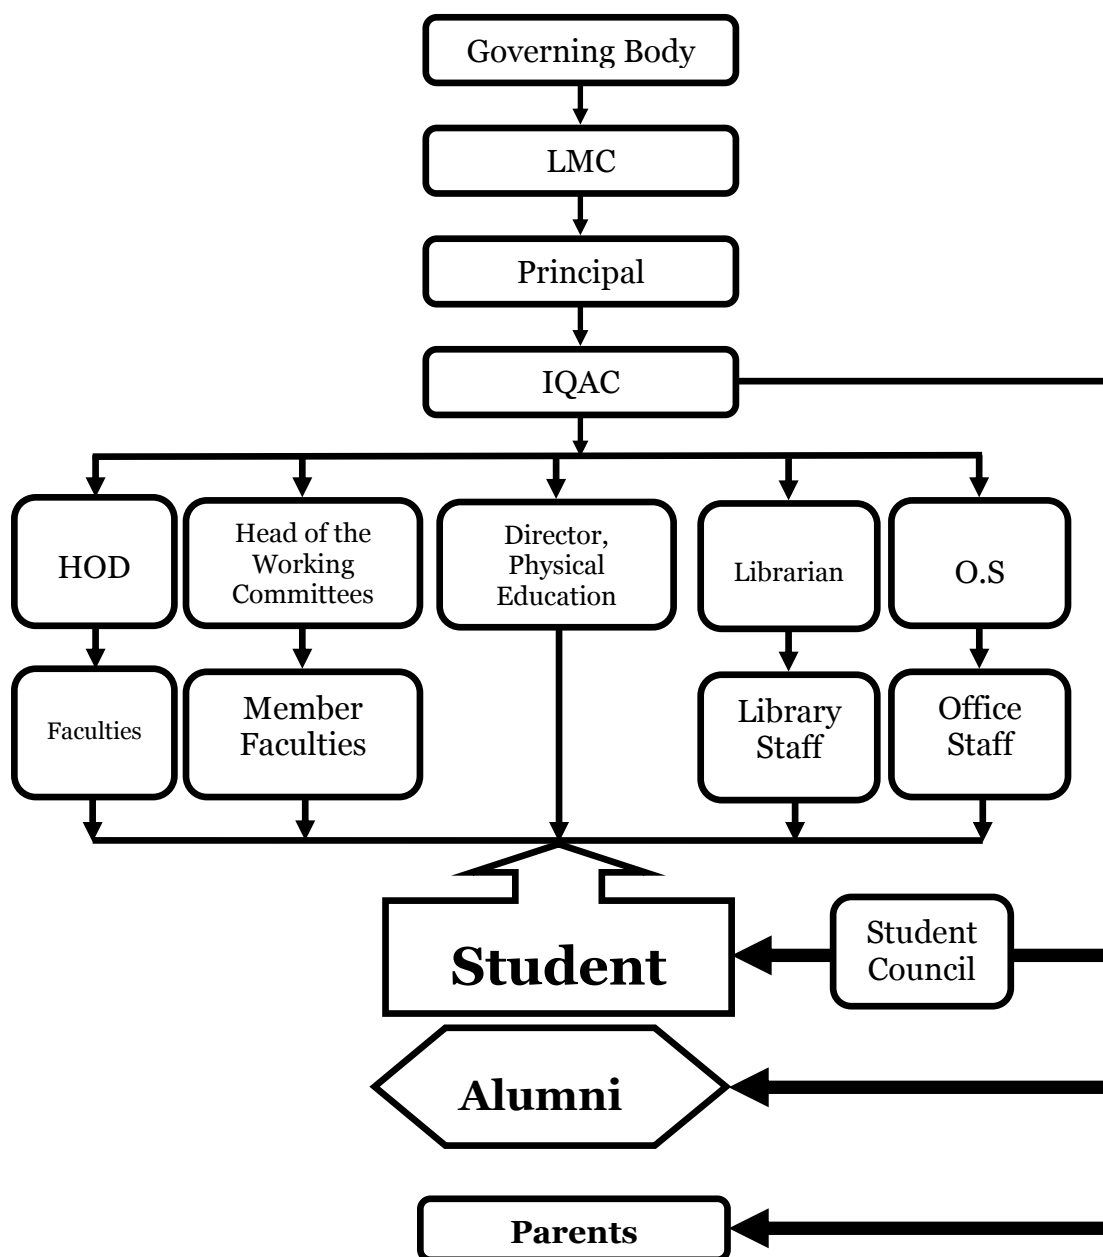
Governing Body

LMC

Principal

IQAC

HOD

Head of the Working Committees

Director, Physical Education

Librarian

O.S

Faculties

Member Faculties

Library Staff

Office Staff

Student

Student Council

Alumni

Parents